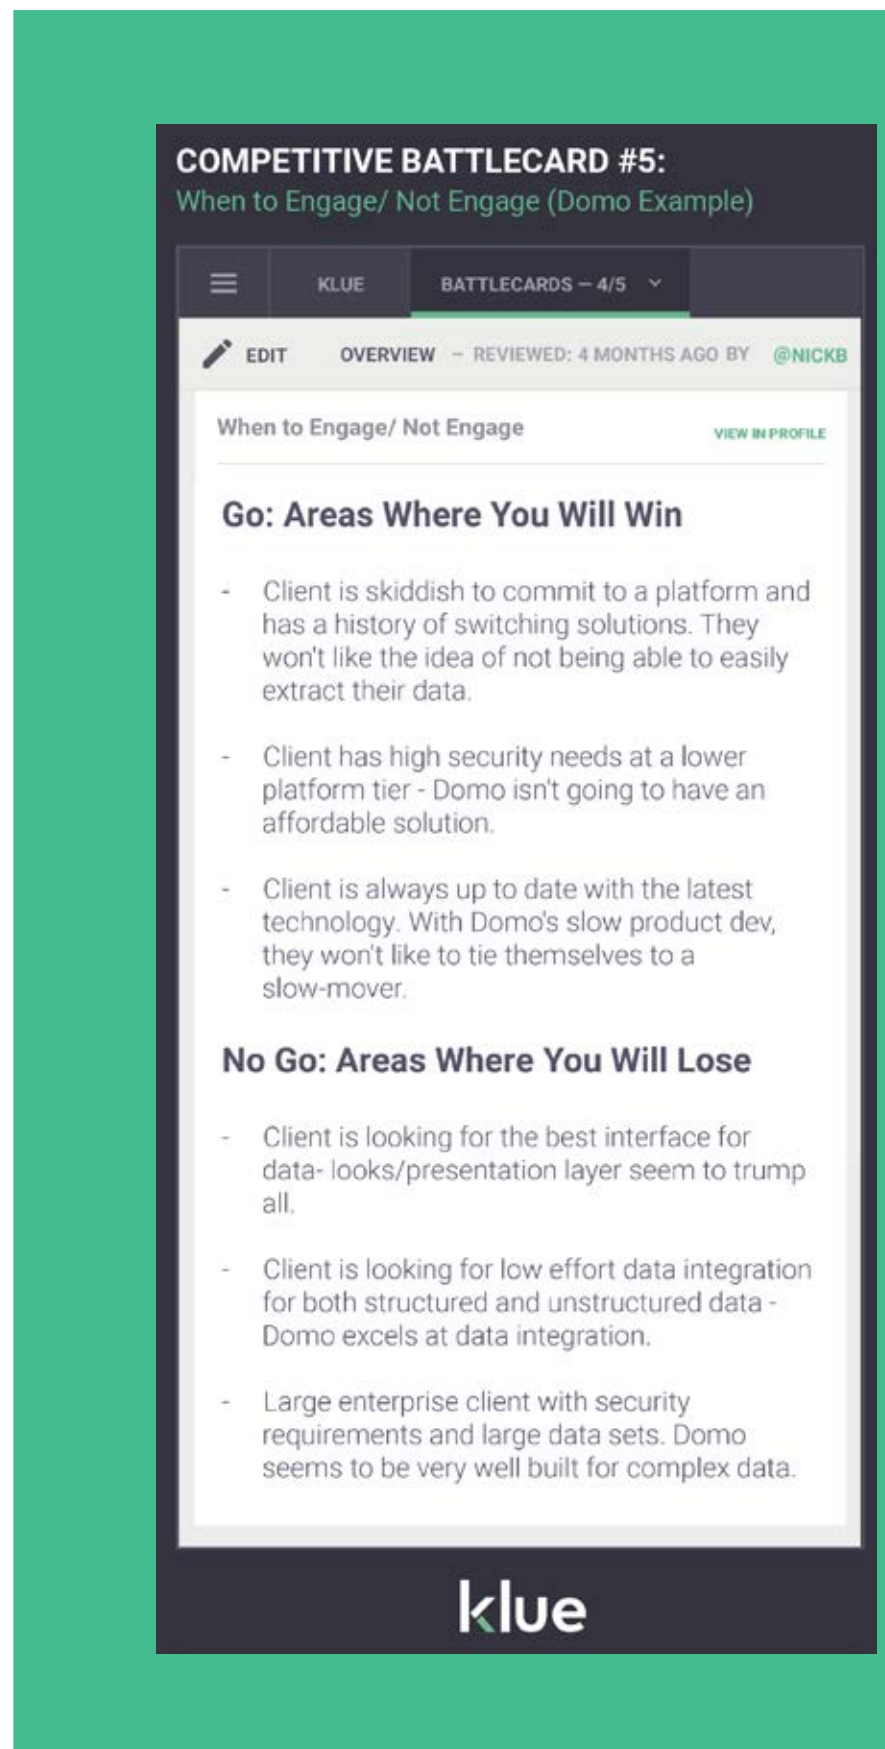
COMPETITIVE BATTLECARD #5:
When to Engage/ Not Engage (Domo Example)

KLUE

BATTLECARDS – 4/5

EDIT

OVERVIEW – REVIEWED: 4 MONTHS AGO BY @NICKB

When to Engage/ Not Engage

VIEW IN PROFILE

Go: Areas Where You Will Win

- Client is skiddish to commit to a platform and has a history of switching solutions. They won't like the idea of not being able to easily extract their data.

- Client has high security needs at a lower platform tier - Domo isn't going to have an affordable solution.

- Client is always up to date with the latest technology. With Domo's slow product dev, they won't like to tie themselves to a slow-mover.

No Go: Areas Where You Will Lose

- Client is looking for the best interface for data- looks/presentation layer seem to trump all.

- Client is looking for low effort data integration for both structured and unstructured data - Domo excels at data integration.

- Large enterprise client with security requirements and large data sets. Domo seems to be very well built for complex data.

klue